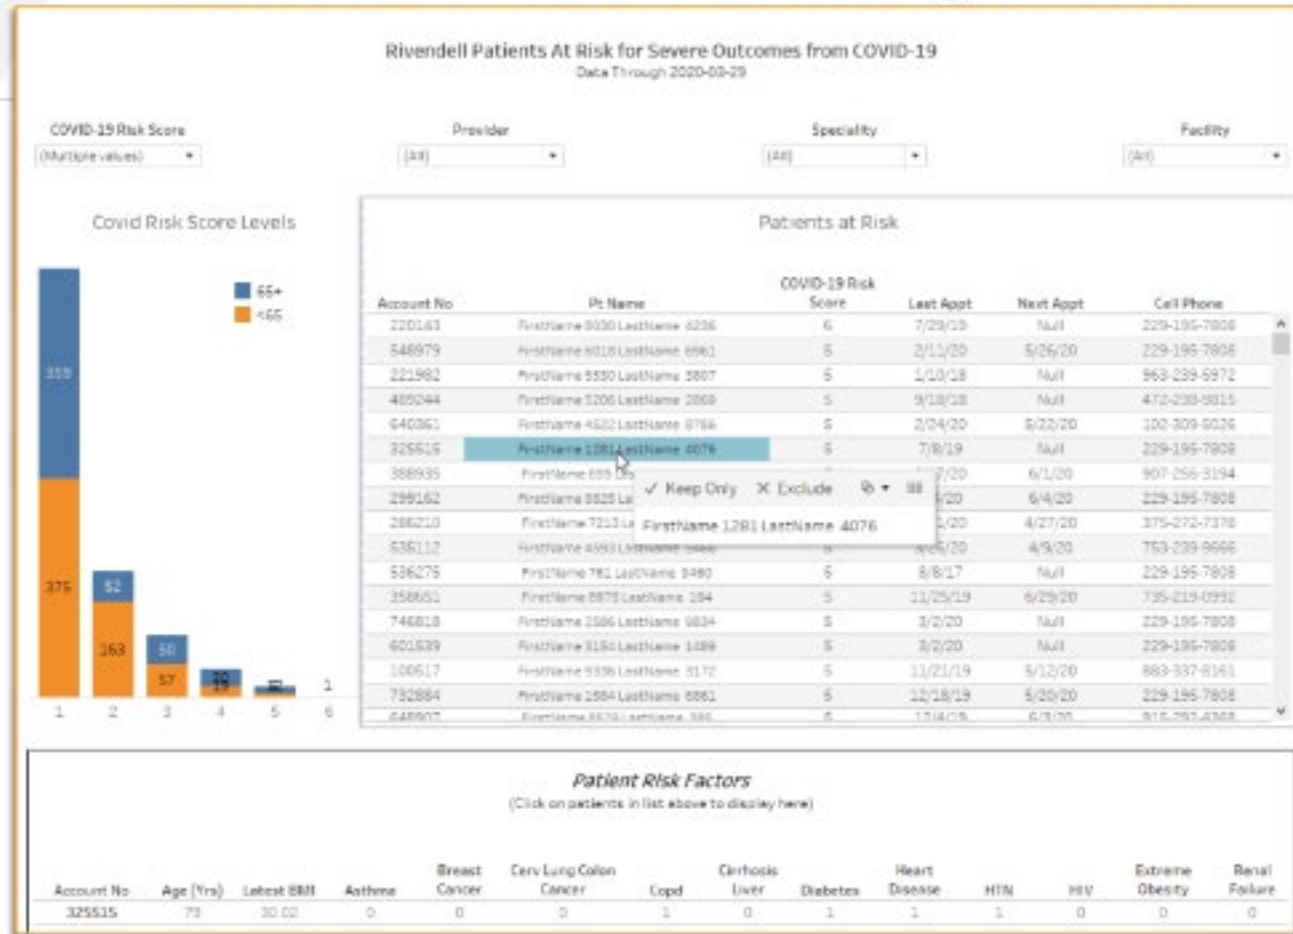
Rivendell Patients At Risk for Severe Outcomes from COVID-19
Data Through 2020-03-29

COVID-19 Risk Score
(Multiple values)

Provider
(All)

Speciality
(All)

Facility
(All)

Covid Risk Score Levels

65+
<65

359
375
52
163
50
57
20
19
1

1 2 3 4 5 6

Patients at Risk

| Account No | Pt Name | COVID-19 Risk Score | Last Appt | Next Appt | Cell Phone |
|---|---|---|---|---|---|
| 220163 | FirstName 8030 LastName 4236 | 6 | 7/29/19 | Null | 229-195-7808 |
| 548979 | FirstName 6018 LastName 6961 | 5 | 2/11/20 | 5/26/20 | 229-195-7808 |
| 221982 | FirstName 5530 LastName 3807 | 5 | 1/10/18 | Null | 963-239-5972 |
| 485244 | FirstName 5206 LastName 2869 | 5 | 9/18/18 | Null | 472-238-9815 |
| 640361 | FirstName 4622 LastName 8786 | 5 | 2/24/20 | 5/22/20 | 102-309-6026 |
| 325515 | FirstName 1281 LastName 4076 | 5 | 7/8/19 | Null | 229-195-7808 |
| 388935 | FirstName 655 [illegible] | 5 | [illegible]/20 | 6/1/20 | 907-256-3194 |
| 298162 | FirstName 5825 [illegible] | 5 | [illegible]/20 | 6/4/20 | 229-195-7808 |
| 286210 | FirstName 7213 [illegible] | 5 | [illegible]/20 | 4/27/20 | 375-272-7378 |
| 536112 | FirstName 4593 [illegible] | 5 | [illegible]/20 | 4/9/20 | 753-239-9666 |
| 536276 | FirstName 781 LastName 3460 | 5 | 8/8/17 | Null | 229-195-7808 |
| 358651 | FirstName 6970 LastName 184 | 5 | 11/25/19 | 6/29/20 | 735-219-0992 |
| 746818 | FirstName 2586 LastName 9834 | 5 | 3/2/20 | Null | 229-195-7808 |
| 601539 | FirstName 3150 LastName 1489 | 5 | 3/2/20 | Null | 229-195-7808 |
| 100617 | FirstName 9336 LastName 3172 | 5 | 11/21/19 | 5/12/20 | 883-337-8161 |
| 732884 | FirstName 1584 LastName 6861 | 5 | 12/18/19 | 5/20/20 | 229-195-7808 |
| 648907 | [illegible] | 5 | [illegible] | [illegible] | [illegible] |

✓ Keep Only ✕ Exclude
FirstName 1281 LastName 4076

Patient Risk Factors
(Click on patients in list above to display here)

| Account No | Age (Yrs) | Latest BMI | Asthma | Breast Cancer | Cerv Lung Colon Cancer | Copd | Cirrhosis Liver | Diabetes | Heart Disease | HTN | HIV | Extreme Obesity | Renal Failure |
|---|---|---|---|---|---|---|---|---|---|---|---|---|---|
| 325515 | 73 | 30.02 | 0 | 0 | 0 | 1 | 0 | 1 | 1 | 1 | 0 | 0 | 0 |